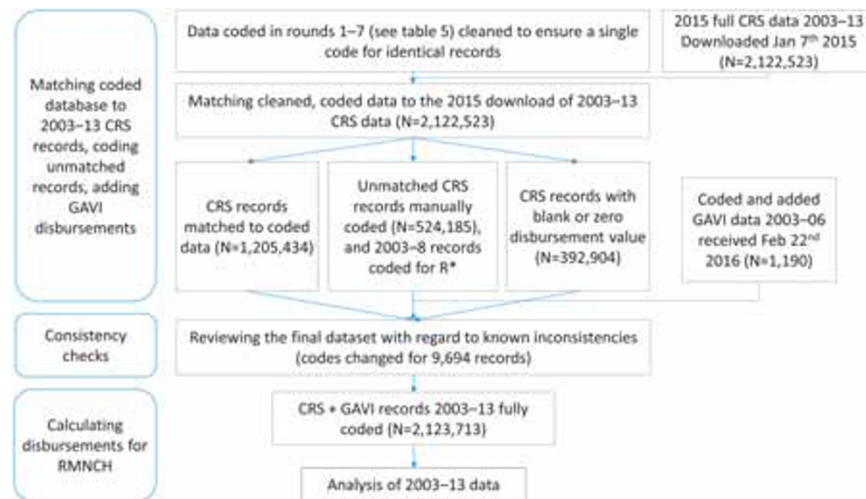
Matching coded database to 2003–13 CRS records, coding unmatched records, adding GAVI disbursements

Data coded in rounds 1–7 (see table 5) cleaned to ensure a single code for identical records

2015 full CRS data 2003–13 Downloaded Jan 7$^{th}$ 2015 (N=2,122,523)

Matching cleaned, coded data to the 2015 download of 2003–13 CRS data (N=2,122,523)

CRS records matched to coded data (N=1,205,434)

Unmatched CRS records manually coded (N=524,185), and 2003–8 records coded for R*

CRS records with blank or zero disbursement value (N=392,904)

Coded and added GAVI data 2003–06 received Feb 22$^{nd}$ 2016 (N=1,190)

Consistency checks

Reviewing the final dataset with regard to known inconsistencies (codes changed for 9,694 records)

Calculating disbursements for RMNCH

CRS + GAVI records 2003–13 fully coded (N=2,123,713)

Analysis of 2003–13 data